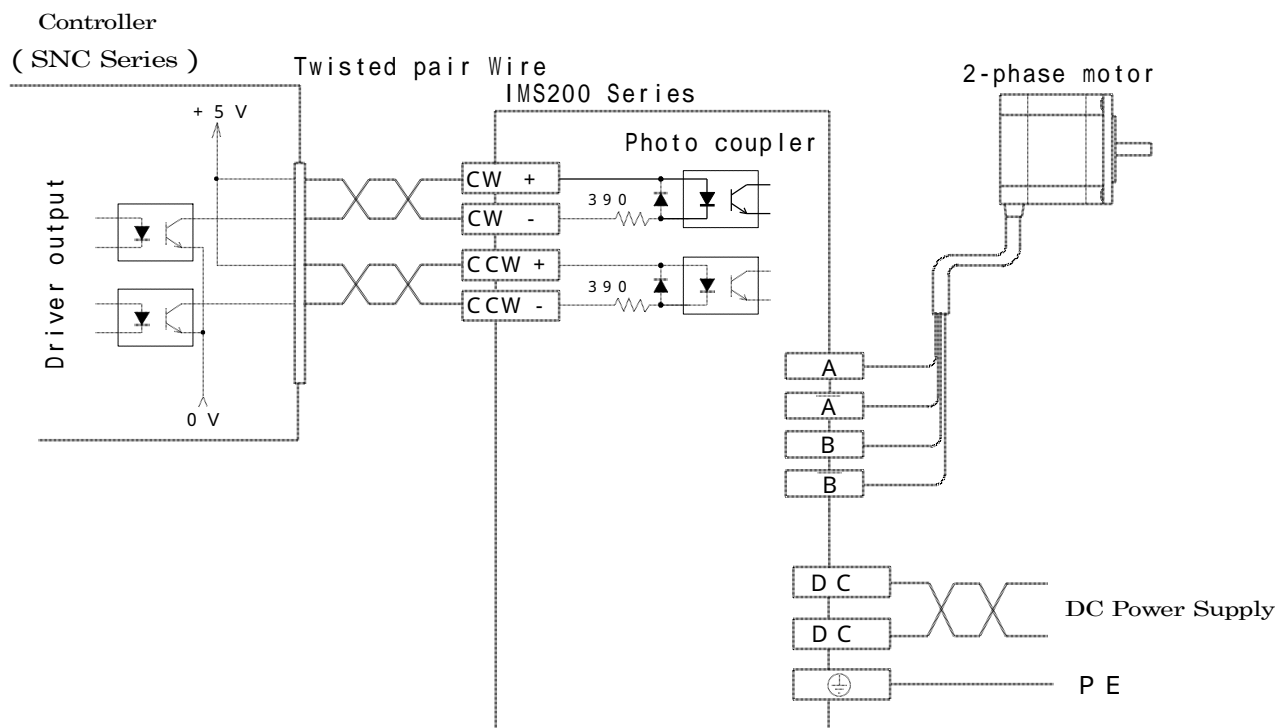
Controller
( SNC Series )

Twisted pair Wire

IMS200 Series

2-phase motor

+ 5 V

Photo coupler

Driver output

CW +
CW -
CCW +
CCW -

390
390

0 V

A
$\bar{A}$
B
$\bar{B}$

D C
D C

DC Power Supply

P E